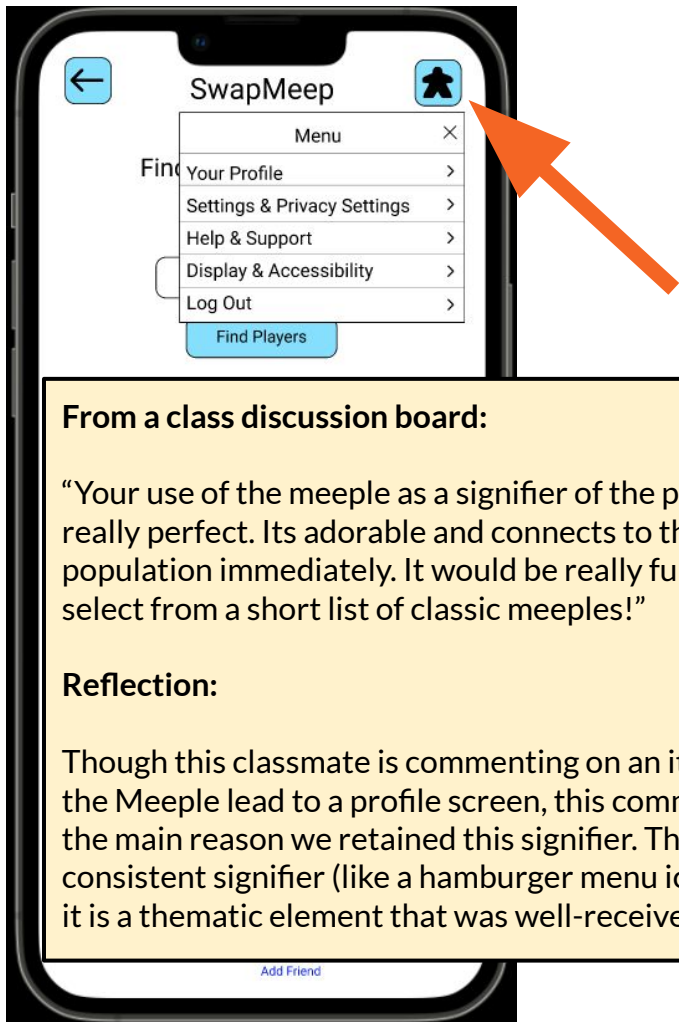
SwapMeep

Menu

Find

Your Profile >

Settings & Privacy Settings >

Help & Support >

Display & Accessibility >

Log Out >

Find Players

From a class discussion board:

“Your use of the meeple as a signifier of the p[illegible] really perfect. Its adorable and connects to th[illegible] population immediately. It would be really fu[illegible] select from a short list of classic meeples!”

Reflection:

Though this classmate is commenting on an it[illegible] the Meeple lead to a profile screen, this comm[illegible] the main reason we retained this signifier. Th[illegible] consistent signifier (like a hamburger menu ic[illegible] it is a thematic element that was well-receive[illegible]

Add Friend